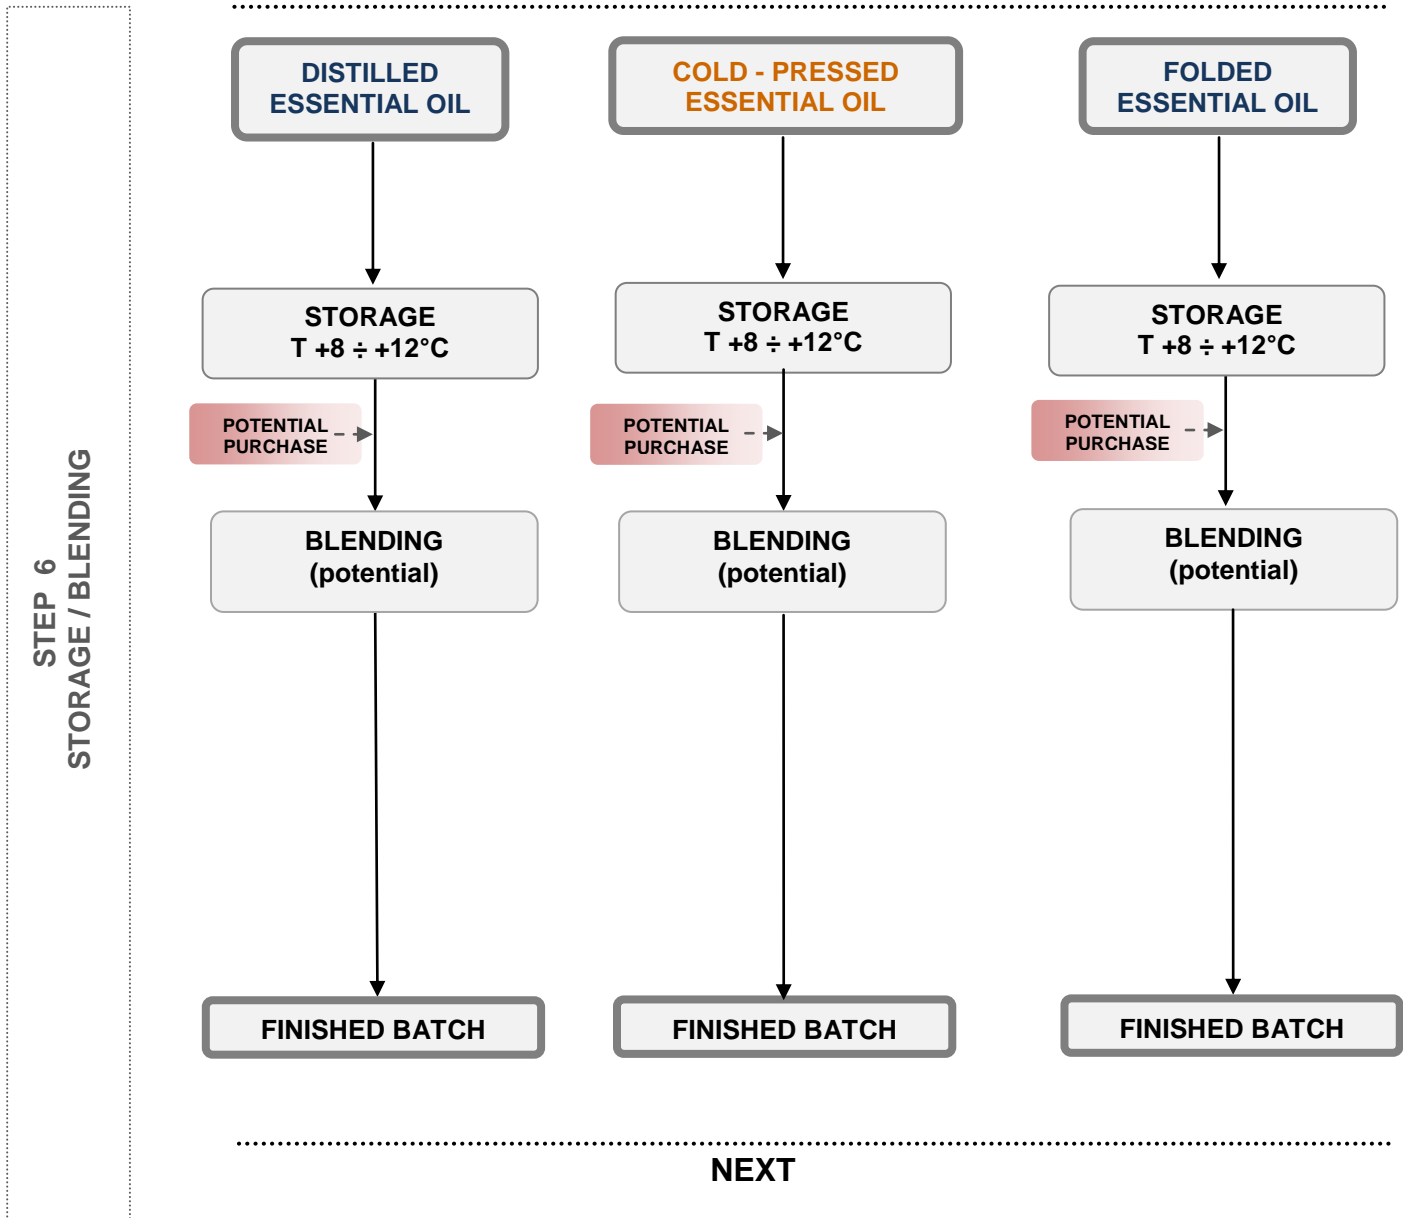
STEP 6
STORAGE / BLENDING

DISTILLED ESSENTIAL OIL

STORAGE
T +8 ÷ +12°C

POTENTIAL PURCHASE

BLENDING
(potential)

FINISHED BATCH

COLD - PRESSED ESSENTIAL OIL

STORAGE
T +8 ÷ +12°C

POTENTIAL PURCHASE

BLENDING
(potential)

FINISHED BATCH

FOLDED ESSENTIAL OIL

STORAGE
T +8 ÷ +12°C

POTENTIAL PURCHASE

BLENDING
(potential)

FINISHED BATCH

NEXT